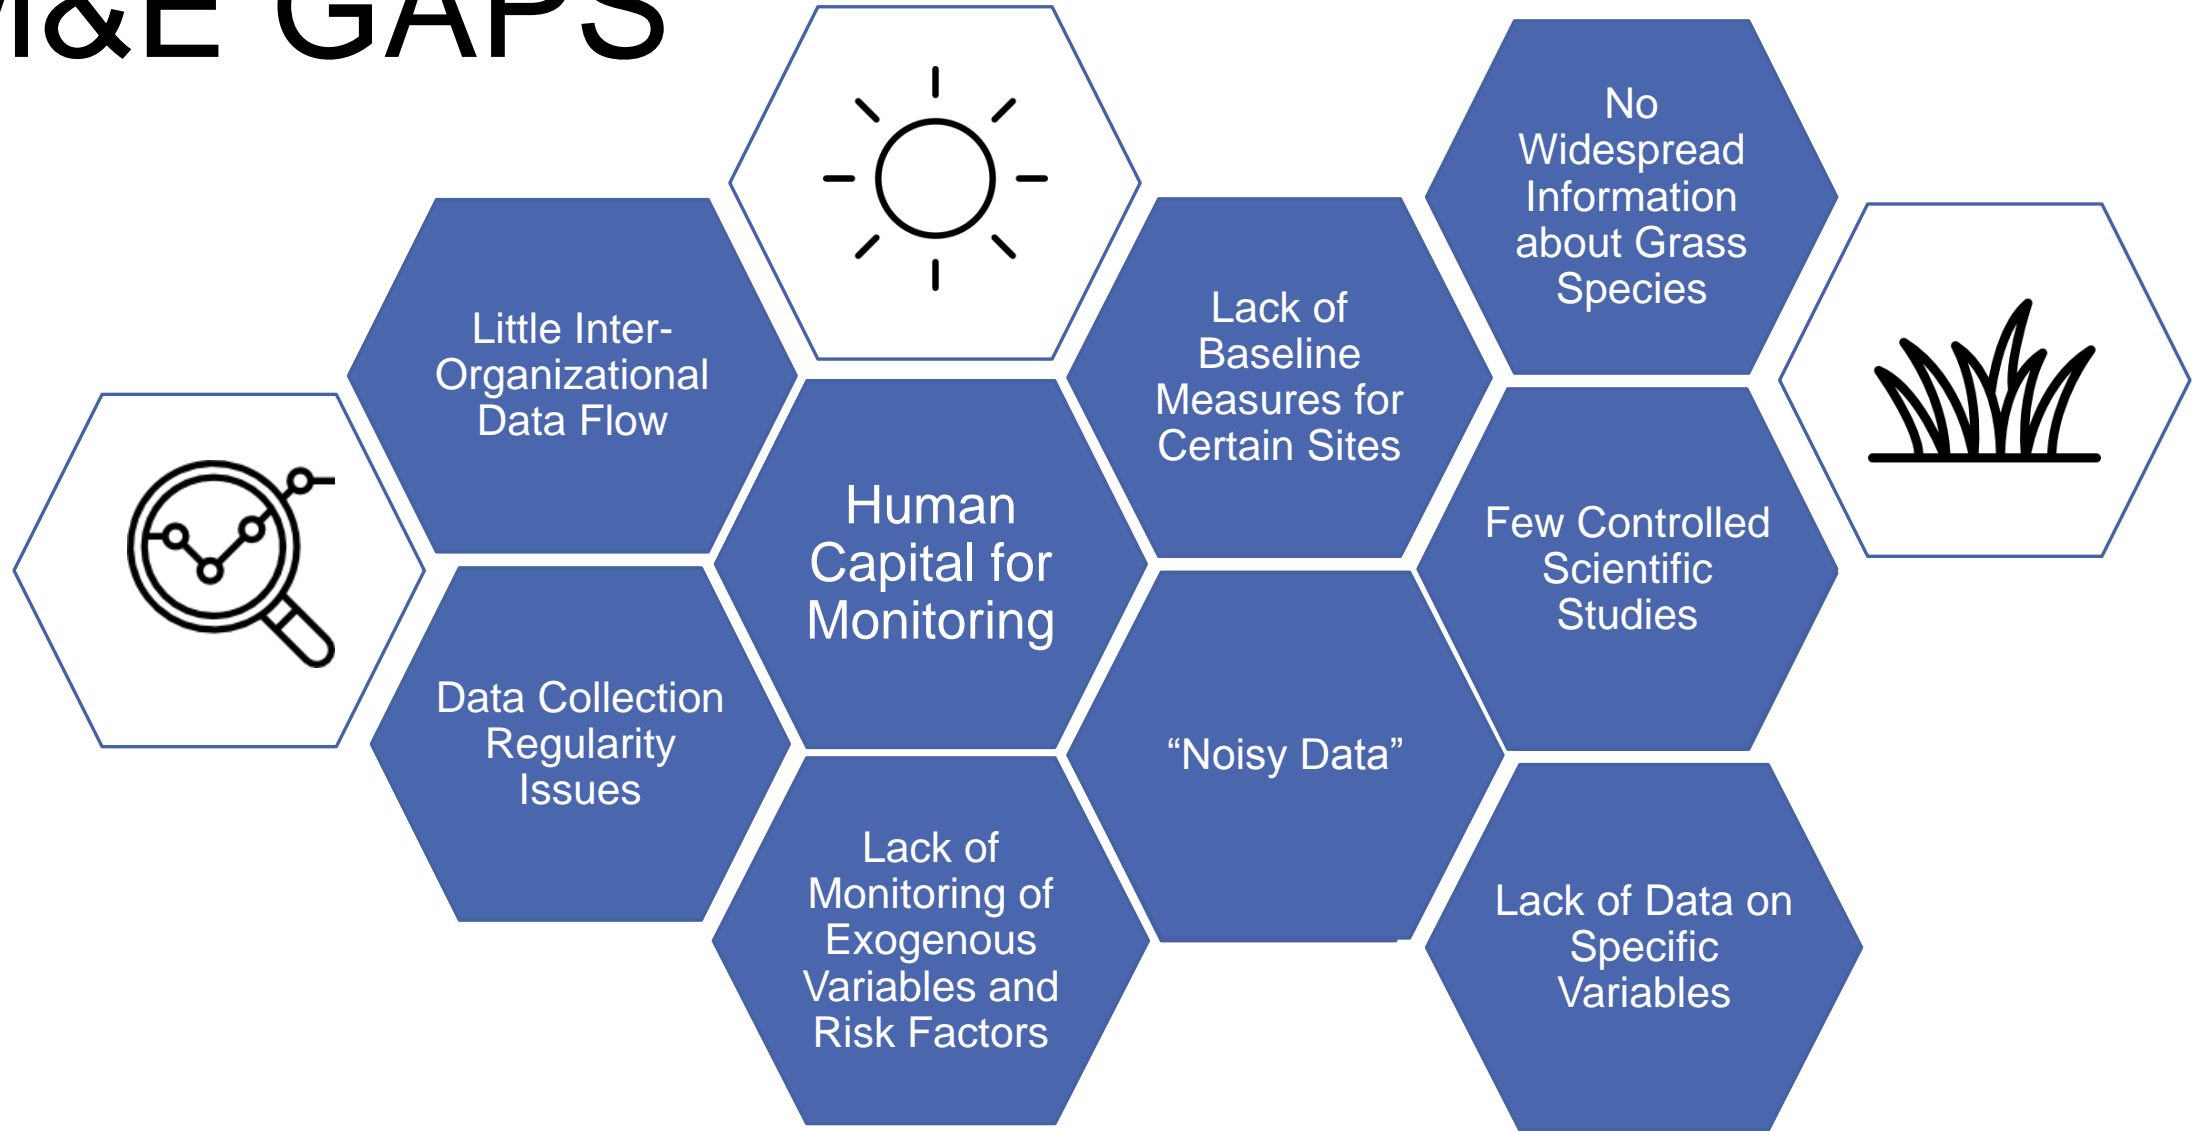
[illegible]&E GAPS

Little Inter-Organizational Data Flow

Data Collection Regularity Issues

Human Capital for Monitoring

Lack of Monitoring of Exogenous Variables and Risk Factors

Lack of Baseline Measures for Certain Sites

“Noisy Data”

No Widespread Information about Grass Species

Few Controlled Scientific Studies

Lack of Data on Specific Variables